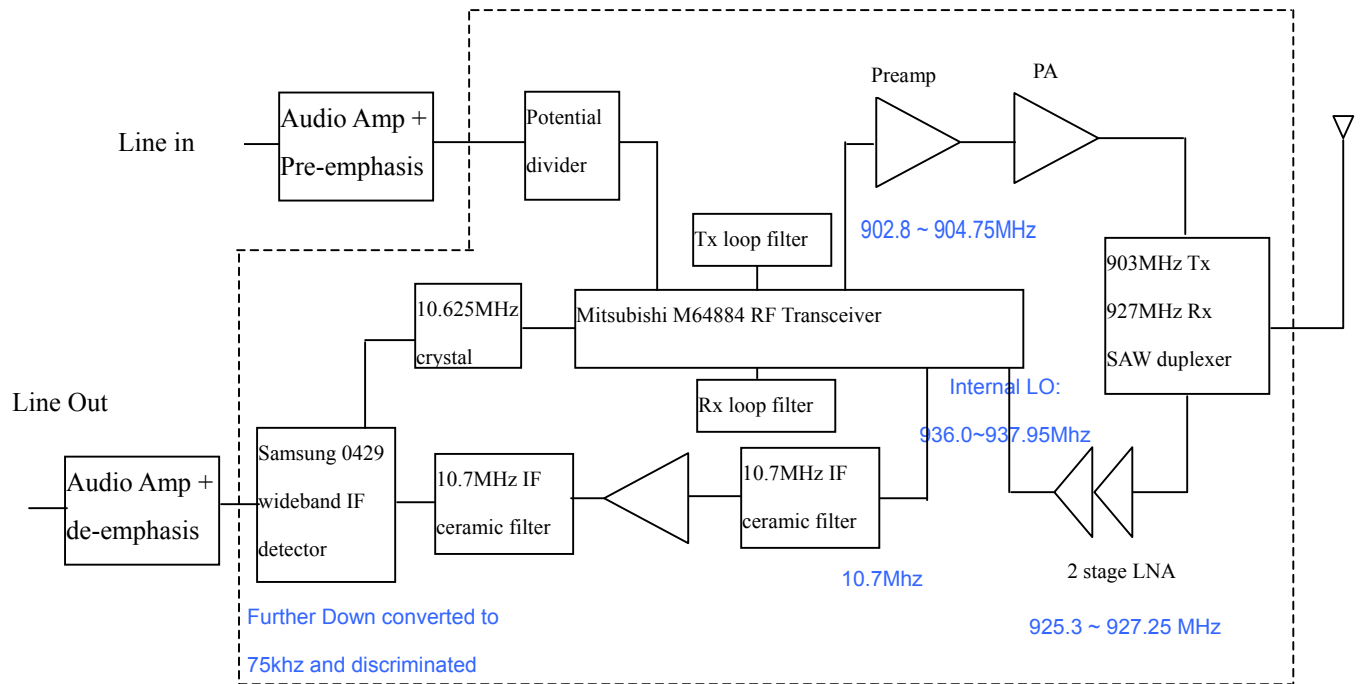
Preamp

PA

Line in

Audio Amp + Pre-emphasis

Potential divider

902.8 ~ 904.75MHz

Tx loop filter

903MHz Tx

927MHz Rx

SAW duplexer

10.625MHz crystal

Mitsubishi M64884 RF Transceiver

Line Out

Rx loop filter

Internal LO:

936.0~937.95Mhz

Audio Amp + de-emphasis

Samsung 0429 wideband IF detector

10.7MHz IF ceramic filter

10.7MHz IF ceramic filter

10.7Mhz

2 stage LNA

Further Down converted to 75khz and discriminated

925.3 ~ 927.25 MHz